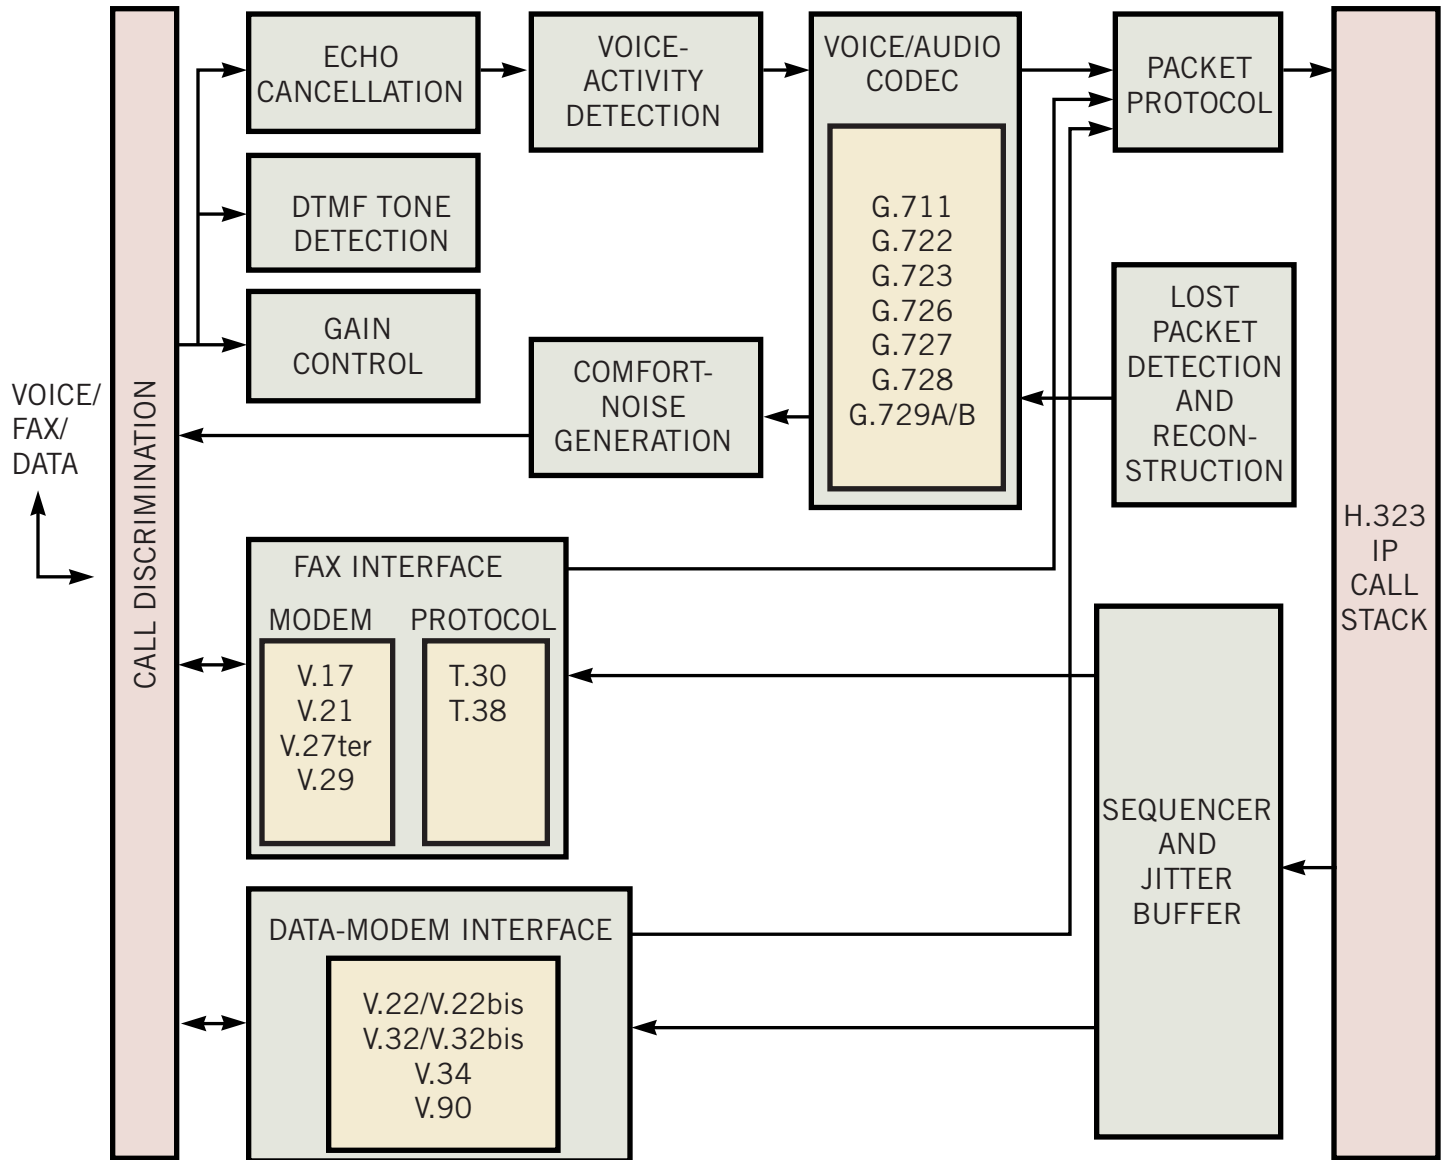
VOICE/
FAX/
DATA

CALL DISCRIMINATION

ECHO CANCELLATION

VOICE-ACTIVITY DETECTION

VOICE/AUDIO CODEC

G.711
G.722
G.723
G.726
G.727
G.728
G.729A/B

PACKET PROTOCOL

DTMF TONE DETECTION

GAIN CONTROL

COMFORT-NOISE GENERATION

LOST PACKET DETECTION AND RECONSTRUCTION

H.323 IP CALL STACK

FAX INTERFACE

MODEM

V.17
V.21
V.27ter
V.29

PROTOCOL

T.30
T.38

SEQUENCER AND JITTER BUFFER

DATA-MODEM INTERFACE

V.22/V.22bis
V.32/V.32bis
V.34
V.90